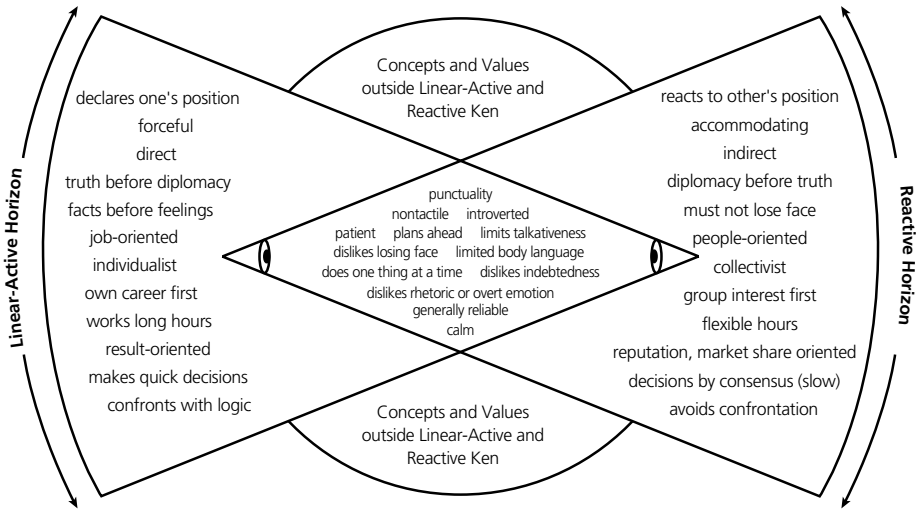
Concepts and Values outside Linear-Active and Reactive Ken

Linear-Active Horizon

declares one's position
forceful
direct
truth before diplomacy
facts before feelings
job-oriented
individualist
own career first
works long hours
result-oriented
makes quick decisions
confronts with logic

punctuality
nontactile introverted
patient plans ahead limits talkativeness
dislikes losing face limited body language
does one thing at a time dislikes indebtedness
dislikes rhetoric or overt emotion
generally reliable
calm

Reactive Horizon

reacts to other's position
accommodating
indirect
diplomacy before truth
must not lose face
people-oriented
collectivist
group interest first
flexible hours
reputation, market share oriented
decisions by consensus (slow)
avoids confrontation

Concepts and Values outside Linear-Active and Reactive Ken